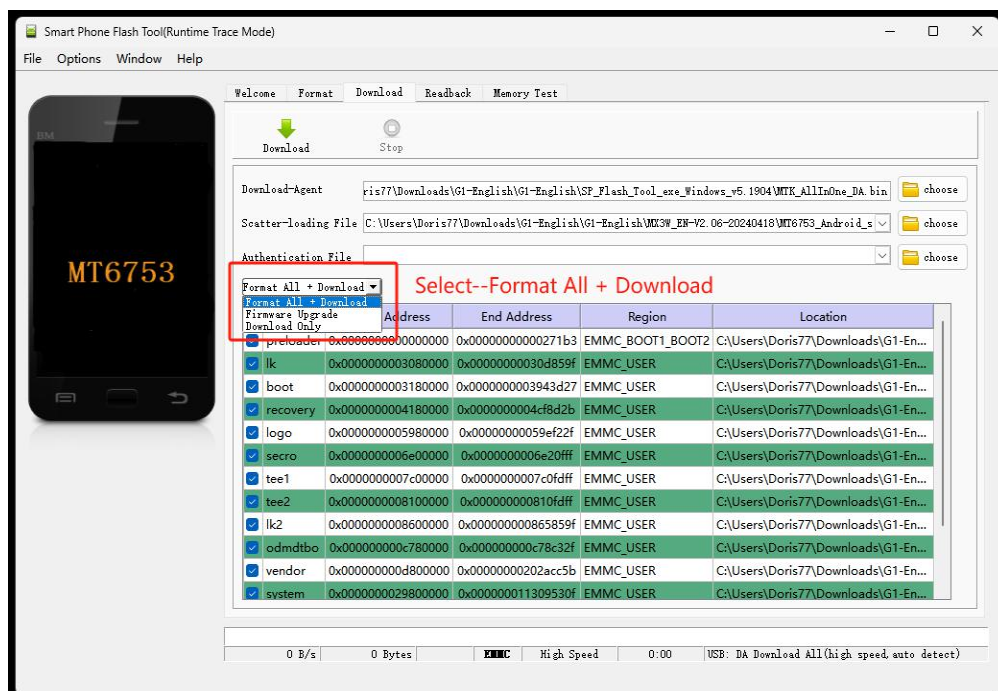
Smart Phone Flash Tool(Runtime Trace Mode)

File Options Window Help

BM

MT6753

Welcome Format Download Readback Memory Test

Download Stop

Download-Agent ris77\Downloads\G1-English\G1-English\SP_Flash_Tool_exe_Windows_v5.1904\MTK_AllInOne_DA.bin choose

Scatter-loading File C:\Users\Doris77\Downloads\G1-English\G1-English\MX3W_EN-V2.06-20240418\MT6753_Android_s choose

Authentication File choose

Format All + Download

Format All + Download
Firmware Upgrade
Download Only

Select--Format All + Download

| | Address | End Address | Region | Location |
|---|---|---|---|---|
| preloader | 0x0000000000000000 | 0x00000000000271b3 | EMMC_BOOT1_BOOT2 | C:\Users\Doris77\Downloads\G1-En... |
| lk | 0x0000000003080000 | 0x00000000030d859f | EMMC_USER | C:\Users\Doris77\Downloads\G1-En... |
| boot | 0x0000000003180000 | 0x0000000003943d27 | EMMC_USER | C:\Users\Doris77\Downloads\G1-En... |
| recovery | 0x0000000004180000 | 0x0000000004cf8d2b | EMMC_USER | C:\Users\Doris77\Downloads\G1-En... |
| logo | 0x0000000005980000 | 0x00000000059ef22f | EMMC_USER | C:\Users\Doris77\Downloads\G1-En... |
| secro | 0x0000000006e00000 | 0x0000000006e20fff | EMMC_USER | C:\Users\Doris77\Downloads\G1-En... |
| tee1 | 0x0000000007c00000 | 0x0000000007c0fdff | EMMC_USER | C:\Users\Doris77\Downloads\G1-En... |
| tee2 | 0x0000000008100000 | 0x000000000810fdff | EMMC_USER | C:\Users\Doris77\Downloads\G1-En... |
| lk2 | 0x0000000008600000 | 0x000000000865859f | EMMC_USER | C:\Users\Doris77\Downloads\G1-En... |
| odmdtbo | 0x000000000c780000 | 0x000000000c78c32f | EMMC_USER | C:\Users\Doris77\Downloads\G1-En... |
| vendor | 0x000000000d800000 | 0x00000000202acc5b | EMMC_USER | C:\Users\Doris77\Downloads\G1-En... |
| system | 0x0000000029800000 | 0x000000011309530f | EMMC_USER | C:\Users\Doris77\Downloads\G1-En... |

0 B/s 0 Bytes EMMC High Speed 0:00 USB: DA Download All(high speed,auto detect)